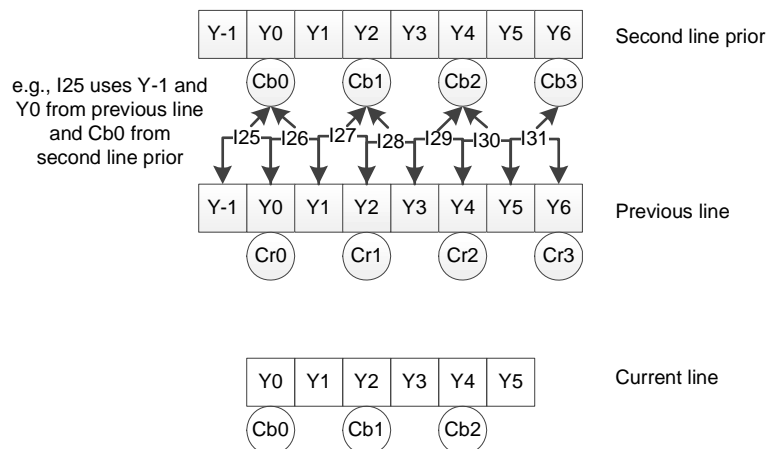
| Y-1 | Y0 | Y1 | Y2 | Y3 | Y4 | Y5 | Y6 |
|---|---|---|---|---|---|---|---|

Second line prior

Cb0 Cb1 Cb2 Cb3

e.g., I25 uses Y-1 and Y0 from previous line and Cb0 from second line prior

I25 I26 I27 I28 I29 I30 I31

| Y-1 | Y0 | Y1 | Y2 | Y3 | Y4 | Y5 | Y6 |
|---|---|---|---|---|---|---|---|

Previous line

Cr0 Cr1 Cr2 Cr3

| Y0 | Y1 | Y2 | Y3 | Y4 | Y5 |
|---|---|---|---|---|---|

Current line

Cb0 Cb1 Cb2